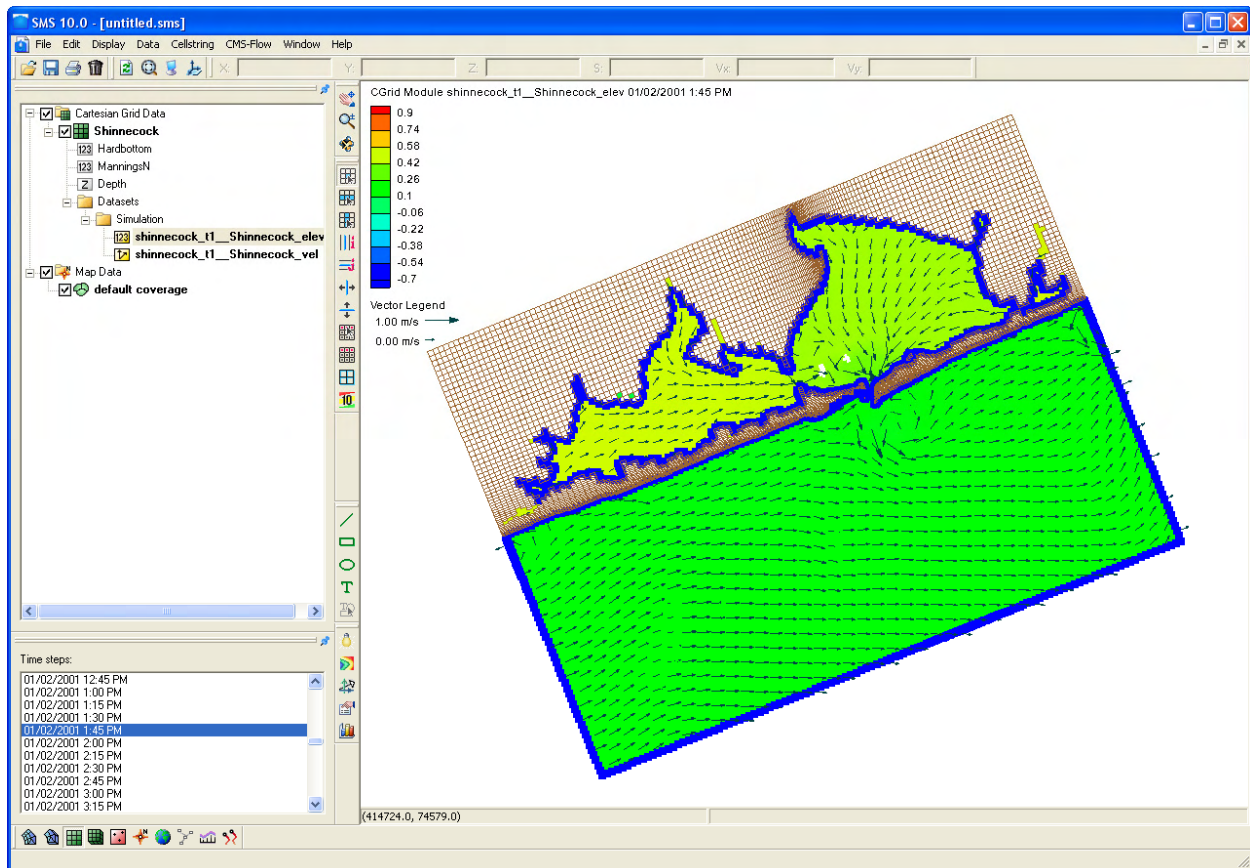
SMS 10.0 - [untitled.sms]

File Edit Display Data Cellstring CMS-Flow Window Help

X: Y: Z: S: Vx: Vy:

Cartesian Grid Data
Shinnecock
123 Hardbottom
123 ManningsN
Z Depth
Datasets
Simulation
123 shinnecock_t1__Shinnecock_elev
shinnecock_t1__Shinnecock_vel
Map Data
default coverage

Time steps:
01/02/2001 12:45 PM
01/02/2001 1:00 PM
01/02/2001 1:15 PM
01/02/2001 1:30 PM
01/02/2001 1:45 PM
01/02/2001 2:00 PM
01/02/2001 2:15 PM
01/02/2001 2:30 PM
01/02/2001 2:45 PM
01/02/2001 3:00 PM
01/02/2001 3:15 PM

CGrid Module shinnecock_t1__Shinnecock_elev 01/02/2001 1:45 PM

0.9
0.74
0.58
0.42
0.26
0.1
-0.06
-0.22
-0.38
-0.54
-0.7

Vector Legend
1.00 m/s
0.00 m/s

(414724.0, 74579.0)